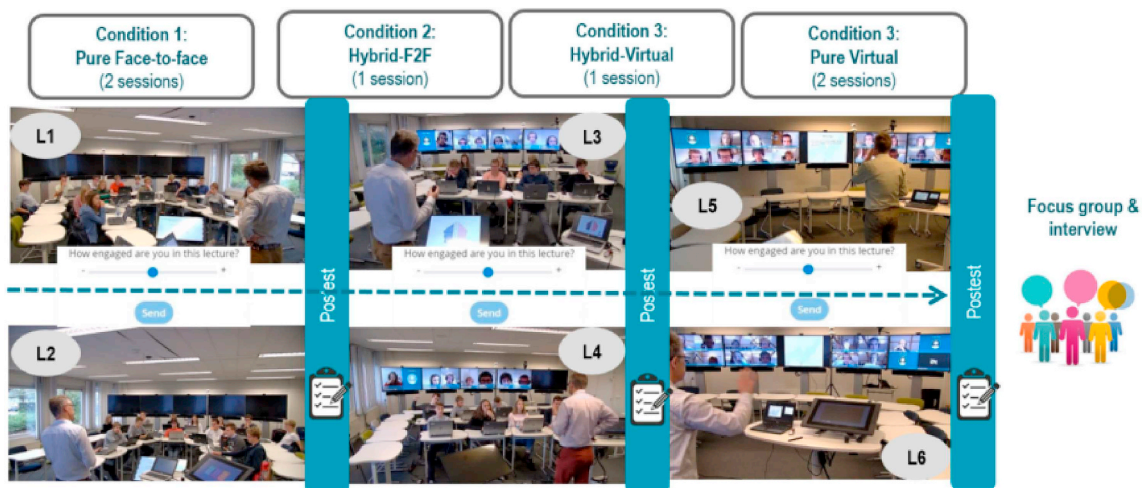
Condition 1:
Pure Face-to-face
(2 sessions)

Condition 2:
Hybrid-F2F
(1 session)

Condition 3:
Hybrid-Virtual
(1 session)

Condition 3:
Pure Virtual
(2 sessions)

L1

How engaged are you in this lecture?

- +

Send

L2

Pos est

L3

How engaged are you in this lecture?

- +

Send

L4

Pos est

L5

How engaged are you in this lecture?

- +

Send

L6

Postest

Focus group & interview